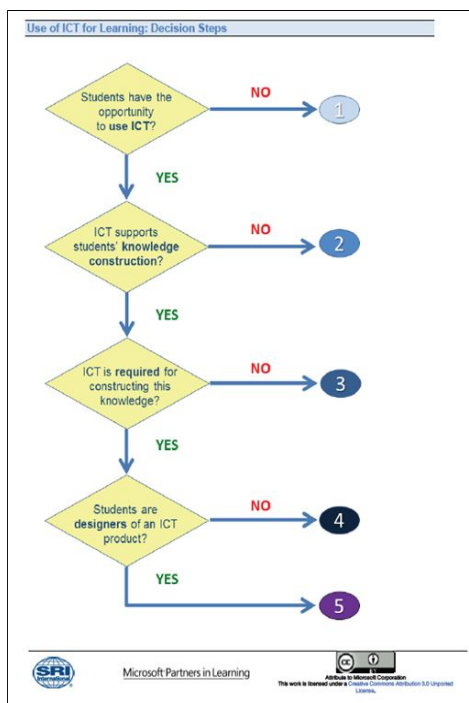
Use of ICT for Learning: Decision Steps

Students have the opportunity to use ICT?

NO

1

YES

ICT supports students' knowledge construction?

NO

2

YES

ICT is required for constructing this knowledge?

NO

3

YES

Students are designers of an ICT product?

NO

4

YES

5

SRI International

Microsoft Partners in Learning

Attribute to Microsoft Corporation
This work is licensed under a Creative Commons Attribution 3.0 Unported License.